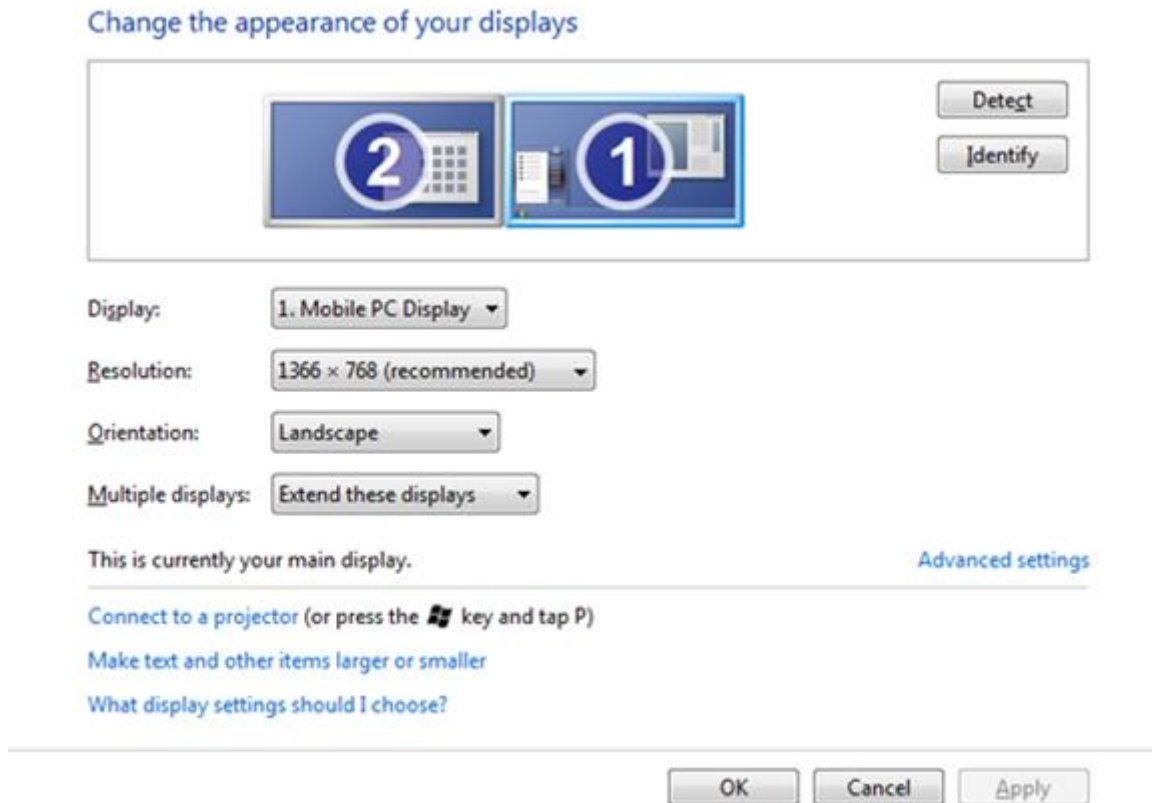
Change the appearance of your displays

2

1

Detect

Identify

Display: 1. Mobile PC Display

Resolution: 1366 × 768 (recommended)

Orientation: Landscape

Multiple displays: Extend these displays

This is currently your main display.

Advanced settings

Connect to a projector (or press the key and tap P)

Make text and other items larger or smaller

What display settings should I choose?

OK

Cancel

Apply